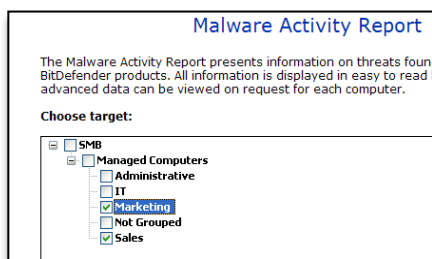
Malware Activity Report

The Malware Activity Report presents information on threats foun BitDefender products. All information is displayed in easy to read advanced data can be viewed on request for each computer.

Choose target:

SMB
Managed Computers
Administrative
IT
Marketing
Not Grouped
Sales